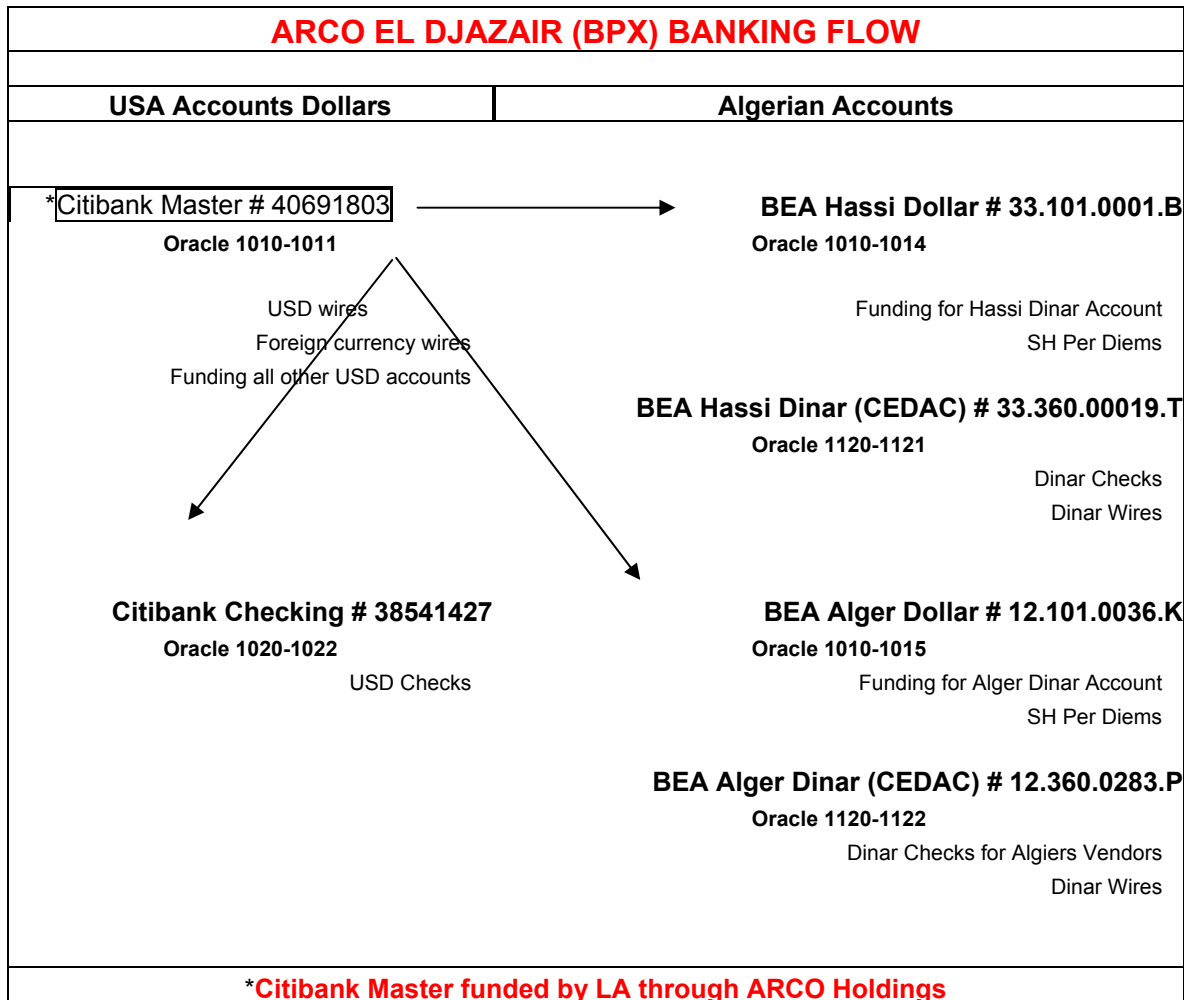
ARCO EL DJAZAIR (BPX) BANKING FLOW

| USA Accounts Dollars | Algerian Accounts |
|---|---|

*Citibank Master # 40691803
Oracle 1010-1011

USD wires
Foreign currency wires
Funding all other USD accounts

BEA Hassi Dollar # 33.101.0001.B
Oracle 1010-1014

Funding for Hassi Dinar Account
SH Per Diems

BEA Hassi Dinar (CEDAC) # 33.360.00019.T
Oracle 1120-1121

Dinar Checks
Dinar Wires

Citibank Checking # 38541427
Oracle 1020-1022

USD Checks

BEA Alger Dollar # 12.101.0036.K
Oracle 1010-1015

Funding for Alger Dinar Account
SH Per Diems

BEA Alger Dinar (CEDAC) # 12.360.0283.P
Oracle 1120-1122

Dinar Checks for Algiers Vendors
Dinar Wires

*Citibank Master funded by LA through ARCO Holdings